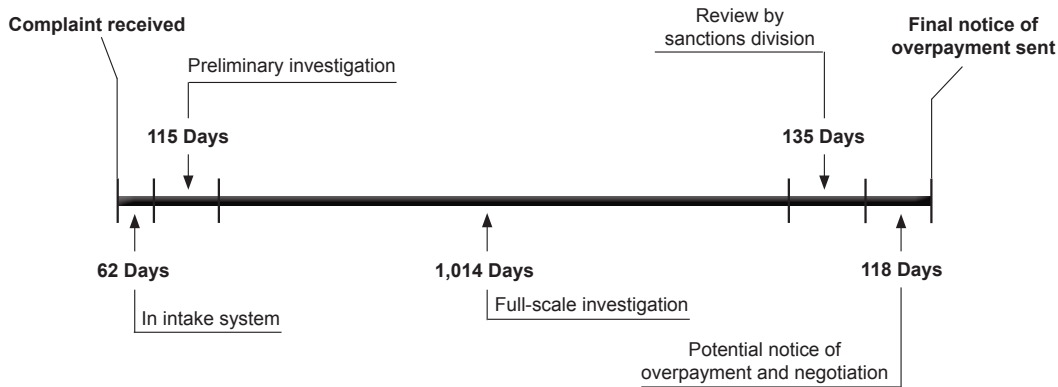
Complaint received

Preliminary investigation

115 Days

Review by sanctions division

135 Days

Final notice of overpayment sent

62 Days

In intake system

1,014 Days

Full-scale investigation

118 Days

Potential notice of overpayment and negotiation